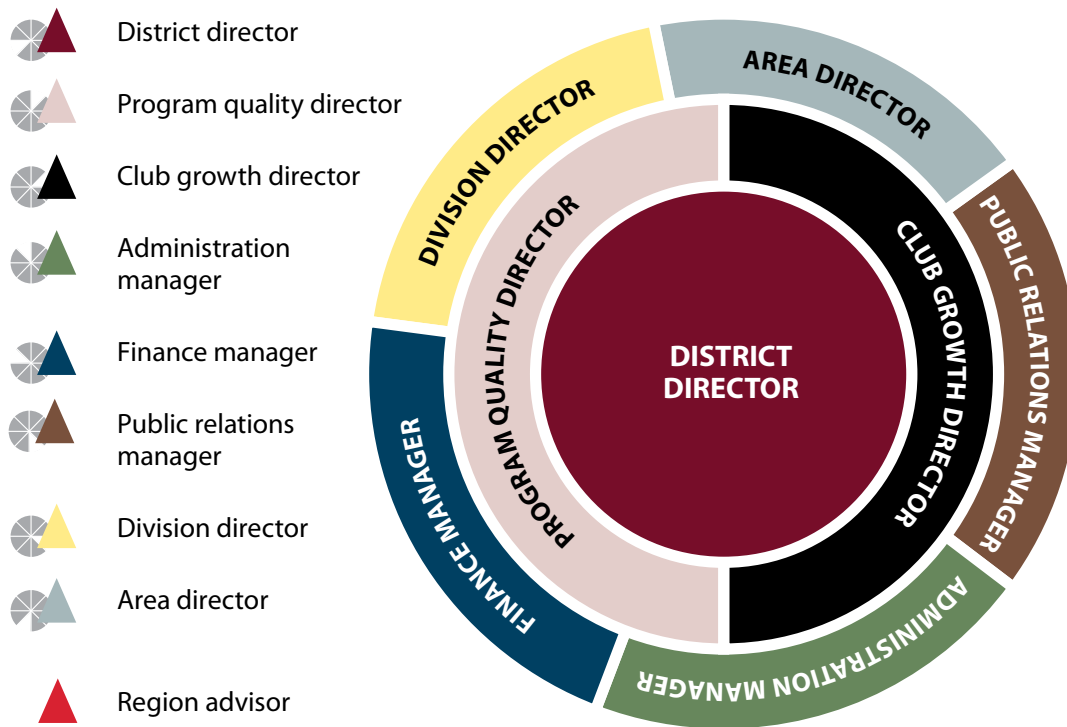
District director

Program quality director

Club growth director

Administration manager

Finance manager

Public relations manager

Division director

Area director

Region advisor

DISTRICT DIRECTOR

PROGRAM QUALITY DIRECTOR

CLUB GROWTH DIRECTOR

DIVISION DIRECTOR

AREA DIRECTOR

PUBLIC RELATIONS MANAGER

ADMINISTRATION MANAGER

FINANCE MANAGER